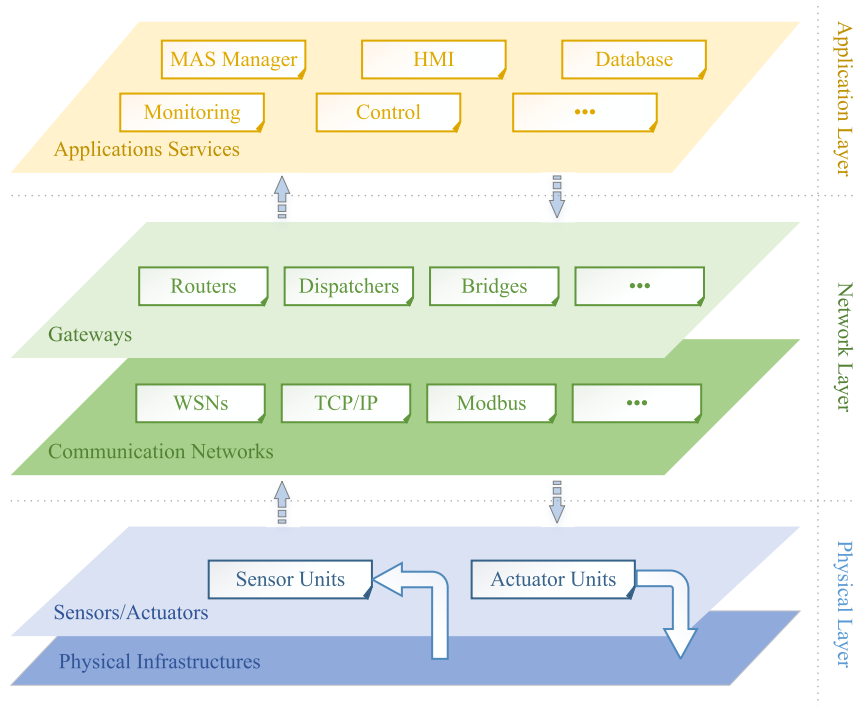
Application Layer

MAS Manager
HMI
Database
Monitoring
Control
•••
Applications Services

Network Layer

Routers
Dispatchers
Bridges
•••
Gateways

WSNs
TCP/IP
Modbus
•••
Communication Networks

Physical Layer

Sensor Units
Actuator Units
Sensors/Actuators
Physical Infrastructures